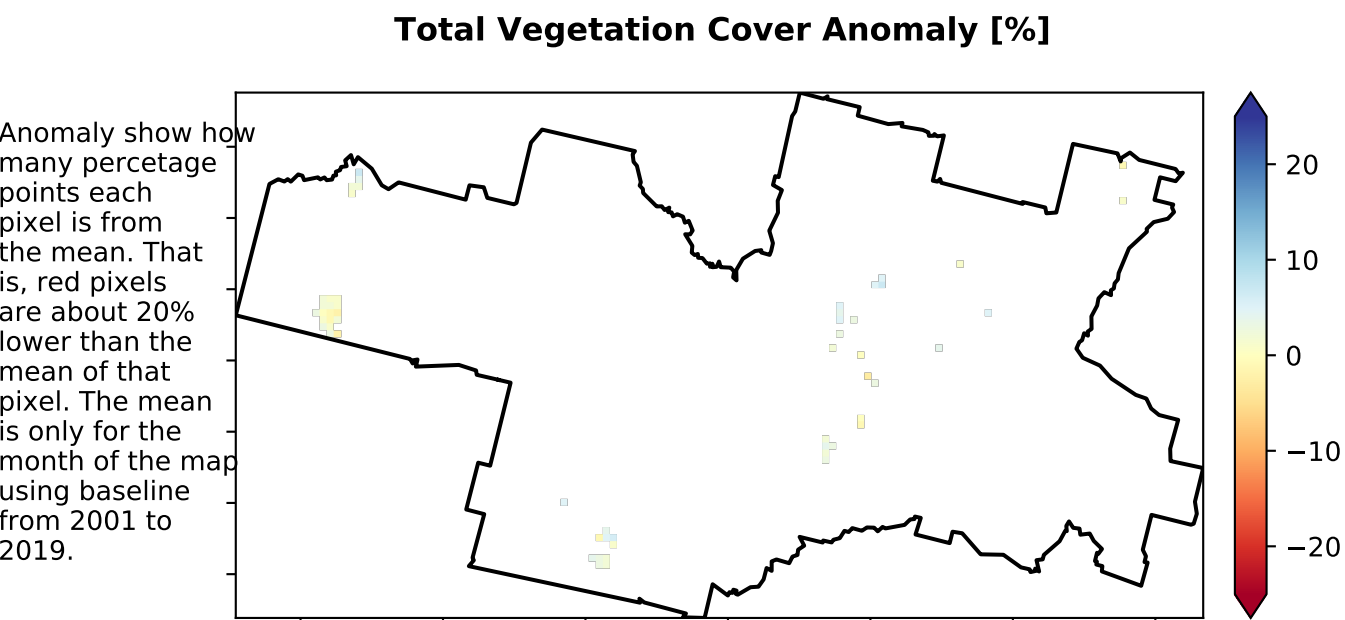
Total Vegetation Cover Anomaly [%]

Anomaly show how many percetage points each pixel is from the mean. That is, red pixels are about 20% lower than the mean of that pixel. The mean is only for the month of the map using baseline from 2001 to 2019.

20
10
0
−10
−20